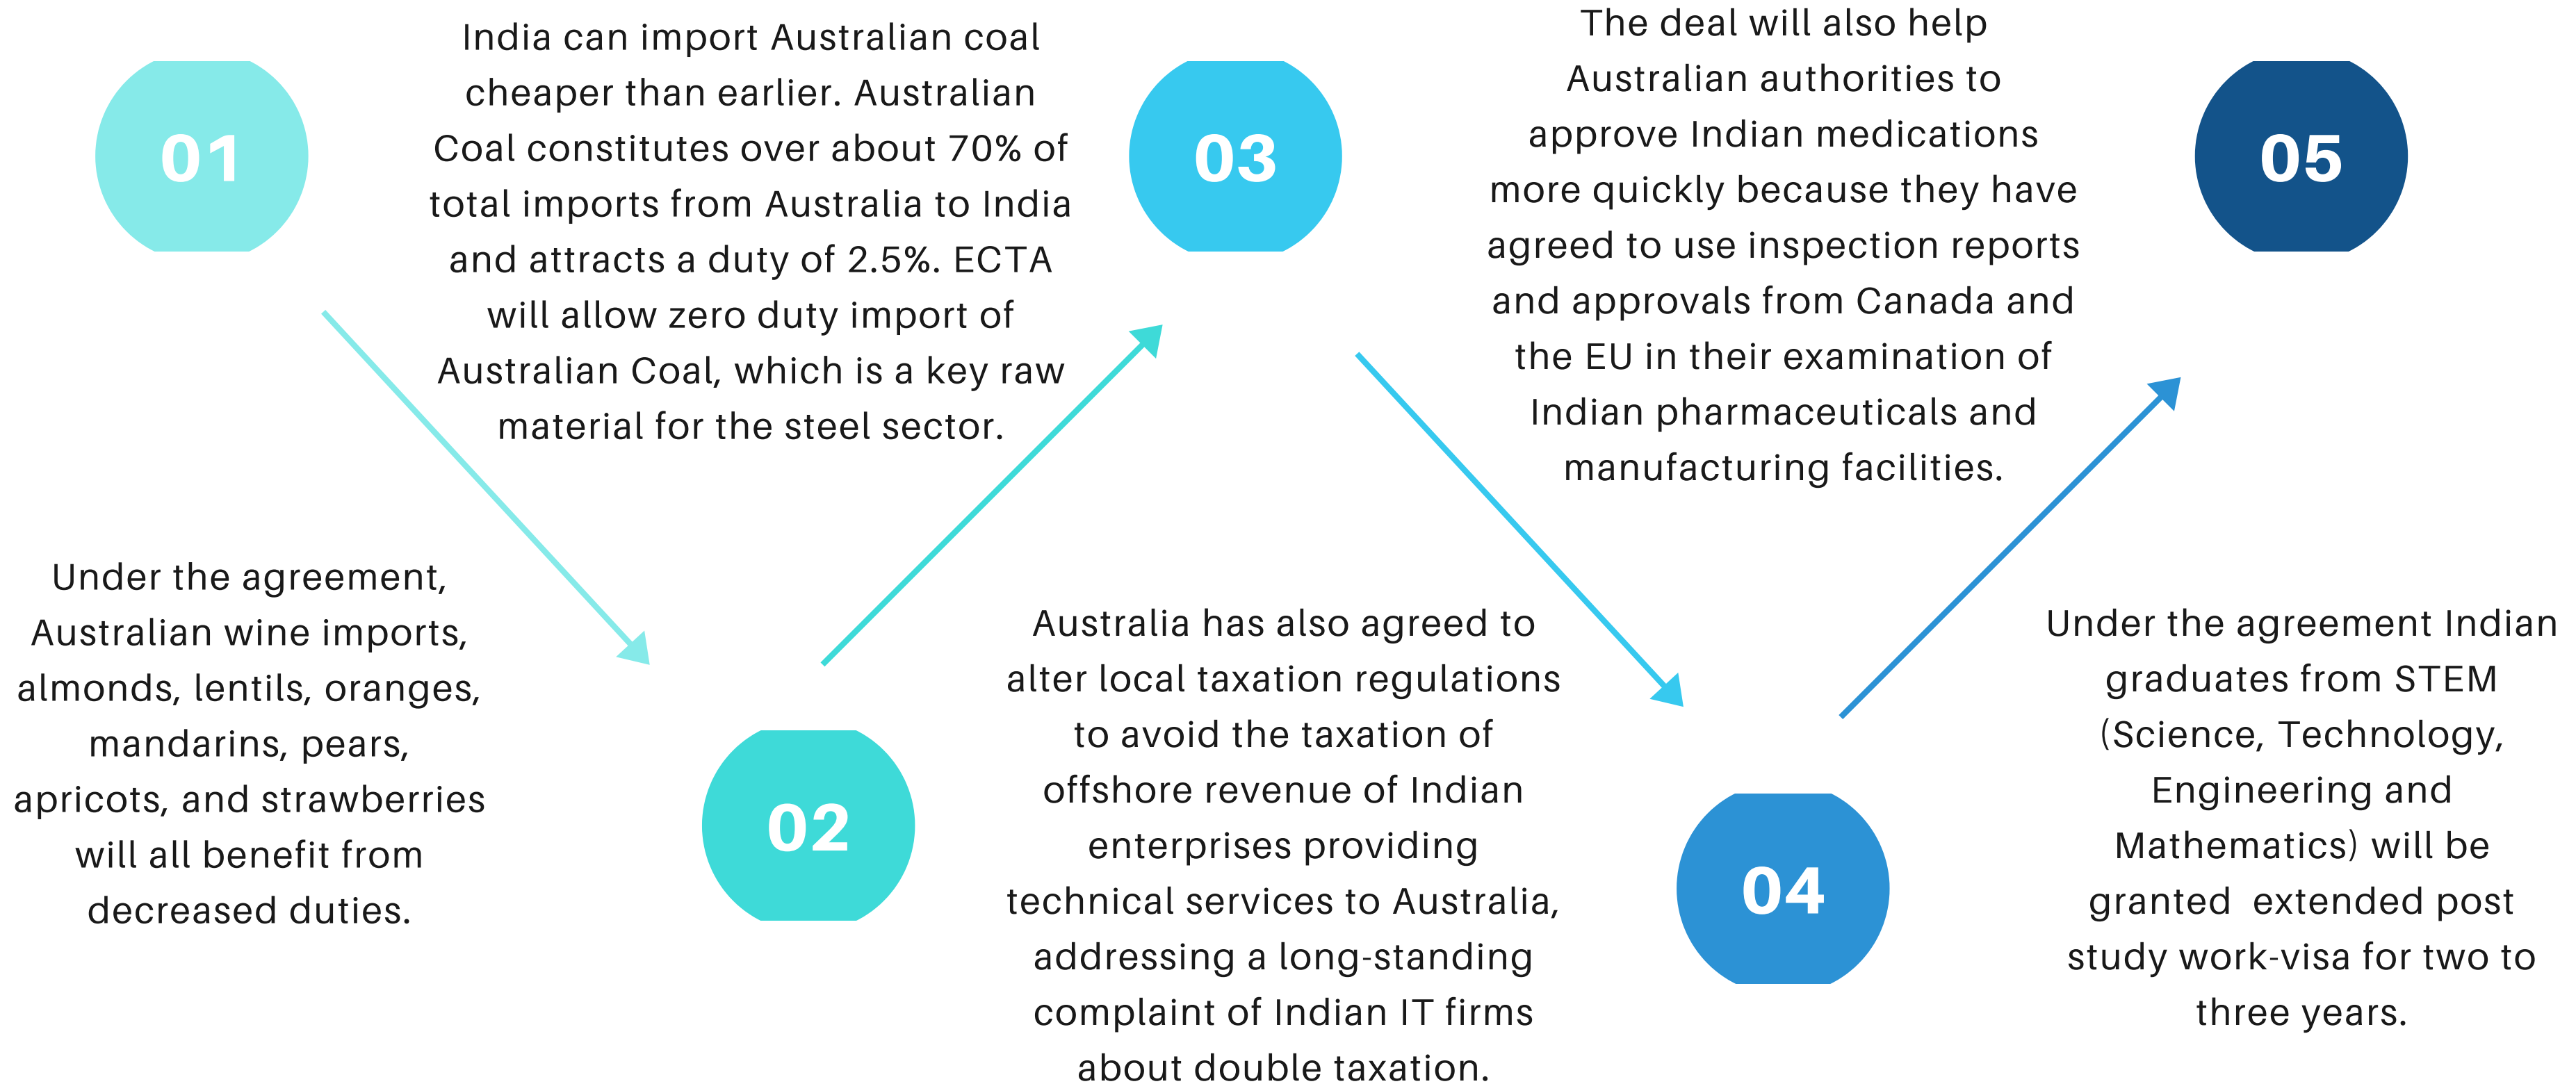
01

Under the agreement, Australian wine imports, almonds, lentils, oranges, mandarins, pears, apricots, and strawberries will all benefit from decreased duties.

India can import Australian coal cheaper than earlier. Australian Coal constitutes over about 70% of total imports from Australia to India and attracts a duty of 2.5%. ECTA will allow zero duty import of Australian Coal, which is a key raw material for the steel sector.

02

03

Australia has also agreed to alter local taxation regulations to avoid the taxation of offshore revenue of Indian enterprises providing technical services to Australia, addressing a long-standing complaint of Indian IT firms about double taxation.

The deal will also help Australian authorities to approve Indian medications more quickly because they have agreed to use inspection reports and approvals from Canada and the EU in their examination of Indian pharmaceuticals and manufacturing facilities.

04

05

Under the agreement Indian graduates from STEM (Science, Technology, Engineering and Mathematics) will be granted extended post study work-visa for two to three years.